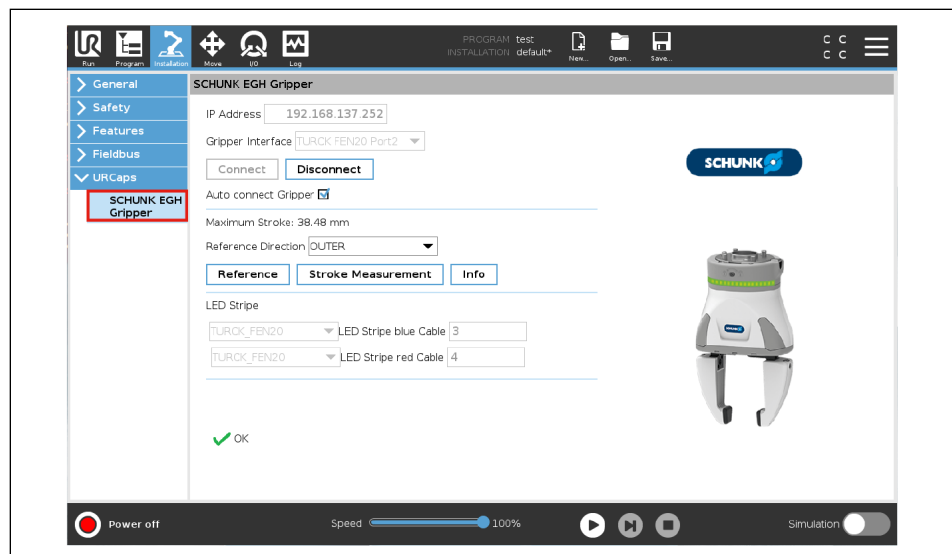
Run Program Installation Move I/O Log

PROGRAM test
INSTALLATION default*

New... Open... Save...

C C
C C

General
Safety
Features
Fieldbus
URCaps
SCHUNK EGH Gripper

SCHUNK EGH Gripper

IP Address 192.168.137.252

Gripper Interface TURCK FEN20 Port2

Connect Disconnect

Auto connect Gripper

Maximum Stroke: 38.48 mm

Reference Direction OUTER

Reference Stroke Measurement Info

LED Stripe

TURCK_FEN20 LED Stripe blue Cable 3

TURCK_FEN20 LED Stripe red Cable 4

OK

SCHUNK

Power off

Speed 100%

Simulation